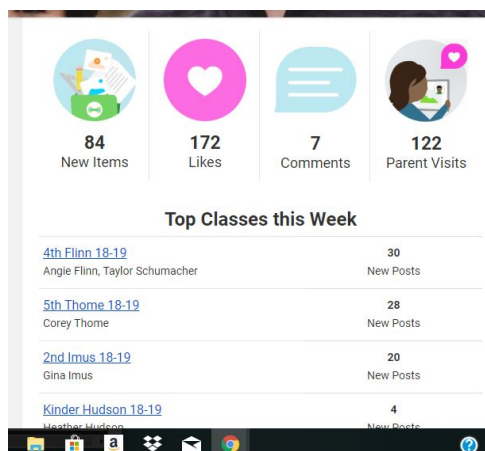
84
New Items

172
Likes

7
Comments

122
Parent Visits

Top Classes this Week

| | |
|---|---|
| 4th Flinn 18-19<br>Angie Flinn, Taylor Schumacher | 30<br>New Posts |
| 5th Thome 18-19<br>Corey Thome | 28<br>New Posts |
| 2nd Imus 18-19<br>Gina Imus | 20<br>New Posts |
| Kinder Hudson 18-19<br>Heather Hudson | 4<br>New Posts |